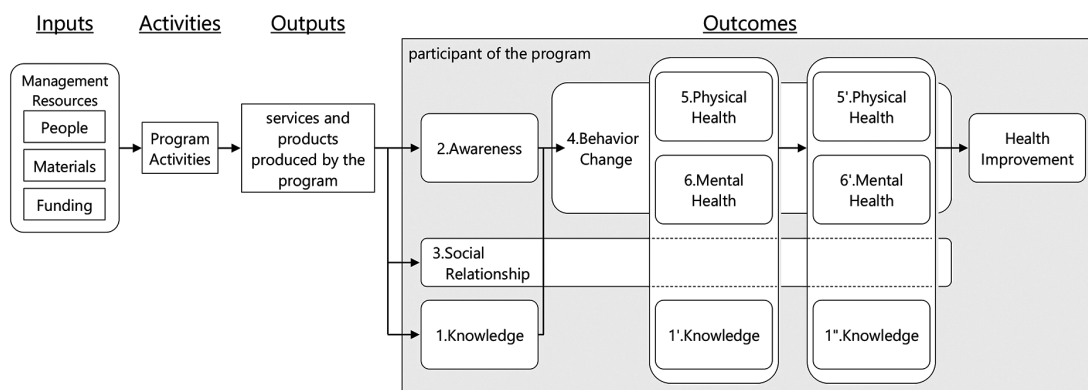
Inputs
Activities
Outputs
Outcomes

participant of the program

Management Resources
People
Materials
Funding

Program Activities

services and products produced by the program

2.Awareness

4.Behavior Change

5.Physical Health

6.Mental Health

5'.Physical Health

6'.Mental Health

Health Improvement

3.Social Relationship

1.Knowledge

1'.Knowledge

1".Knowledge